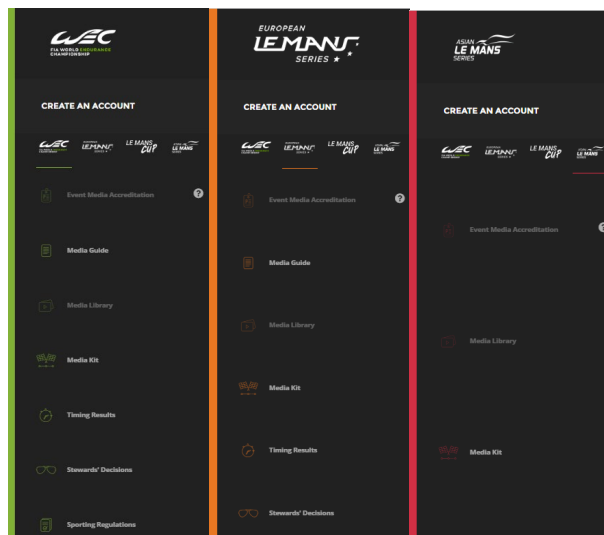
WEC
FIA WORLD ENDURANCE CHAMPIONSHIP

CREATE AN ACCOUNT

WEC
EUROPEAN LE MANS SERIES
LE MANS CUP
ASIAN LE MANS SERIES

Event Media Accreditation ?

Media Guide

Media Library

Media Kit

Timing Results

Stewards' Decisions

Sporting Regulations

EUROPEAN
LE MANS
SERIES

CREATE AN ACCOUNT

WEC
EUROPEAN LE MANS SERIES
LE MANS CUP
ASIAN LE MANS SERIES

Event Media Accreditation ?

Media Guide

Media Library

Media Kit

Timing Results

Stewards' Decisions

ASIAN
LE MANS
SERIES

CREATE AN ACCOUNT

WEC
EUROPEAN LE MANS SERIES
LE MANS CUP
ASIAN LE MANS

Event Media Accreditation

Media Library

Media Kit